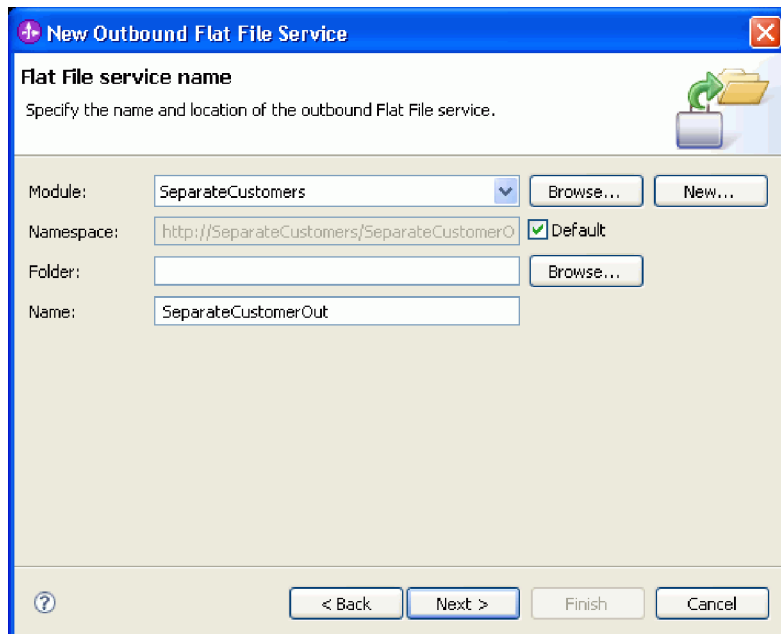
New Outbound Flat File Service

Flat File service name

Specify the name and location of the outbound Flat File service.

Module: SeparateCustomers Browse... New...

Namespace: http://SeparateCustomers/SeparateCustomerO Default

Folder: Browse...

Name: SeparateCustomerOut

?

< Back Next > Finish Cancel